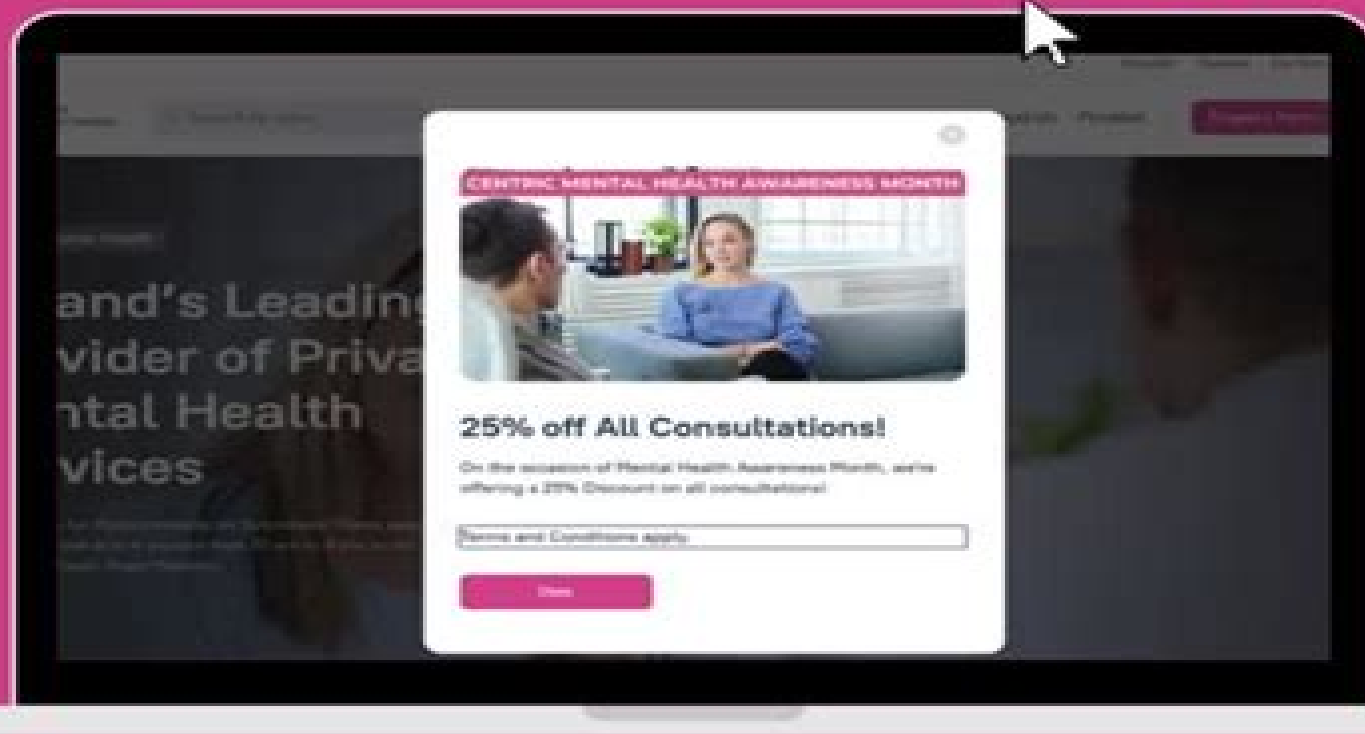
CENTRIC MENTAL HEALTH AWARENESS MONTH

25% off All Consultations!

On the occasion of Mental Health Awareness Month, we're offering a 25% Discount on all consultations!

Terms and Conditions apply.

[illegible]

and's Leading
vider of Priva
ntal Health
vices